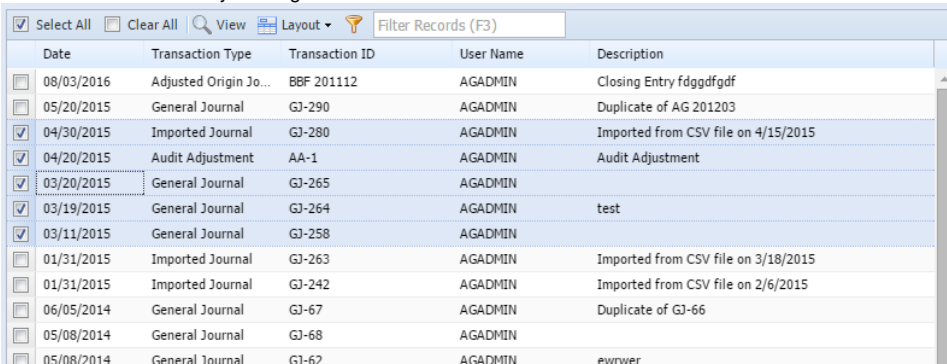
Select All | Clear All | View | Layout ▾ | Filter Records (F3)

| | Date | Transaction Type | Transaction ID | User Name | Description |
|---|---|---|---|---|---|
| | 08/03/2016 | Adjusted Origin Jo... | BBF 201112 | AGADMIN | Closing Entry fdggdfgdf |
| | 05/20/2015 | General Journal | GJ-290 | AGADMIN | Duplicate of AG 201203 |
| ☑ | 04/30/2015 | Imported Journal | GJ-280 | AGADMIN | Imported from CSV file on 4/15/2015 |
| ☑ | 04/20/2015 | Audit Adjustment | AA-1 | AGADMIN | Audit Adjustment |
| ☑ | 03/20/2015 | General Journal | GJ-265 | AGADMIN | |
| ☑ | 03/19/2015 | General Journal | GJ-264 | AGADMIN | test |
| ☑ | 03/11/2015 | General Journal | GJ-258 | AGADMIN | |
| | 01/31/2015 | Imported Journal | GJ-263 | AGADMIN | Imported from CSV file on 3/18/2015 |
| | 01/31/2015 | Imported Journal | GJ-242 | AGADMIN | Imported from CSV file on 2/6/2015 |
| | 06/05/2014 | General Journal | GJ-67 | AGADMIN | Duplicate of GJ-66 |
| | 05/08/2014 | General Journal | GJ-68 | AGADMIN | |
| | 05/08/2014 | General Journal | GJ-62 | AGADMIN | ewrwer |